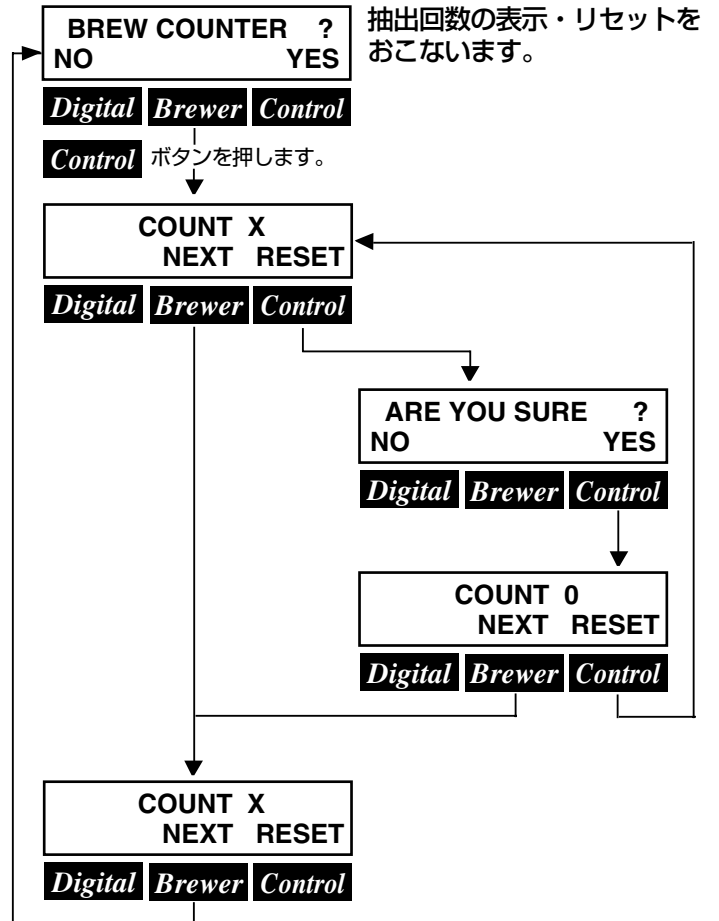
BREW COUNTER ?
NO YES

抽出回数の表示・リセットをおこないます。

Digital Brewer Control

Control ボタンを押します。

COUNT X
NEXT RESET

Digital Brewer Control

ARE YOU SURE ?
NO YES

Digital Brewer Control

COUNT 0
NEXT RESET

Digital Brewer Control

COUNT X
NEXT RESET

Digital Brewer Control